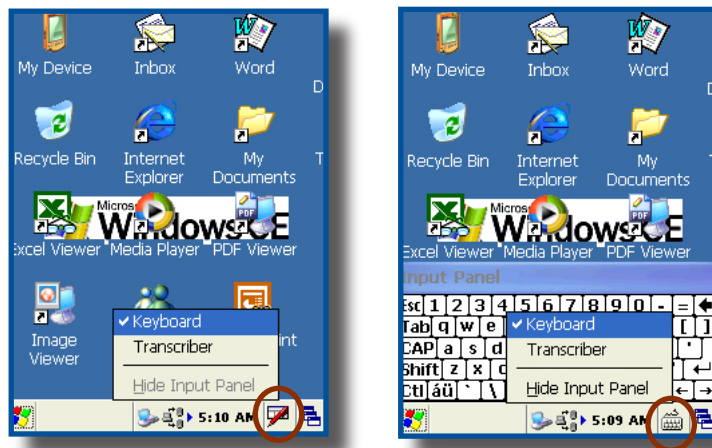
My Device
Inbox
Word
D
Recycle Bin
Internet Explorer
My Documents
T
Micros
Windows
E
Excel Viewer
Media Player
PDF Viewer
Image Viewer
int
✔Keyboard
Transcriber
Hide Input Panel
5:10 AM

My Device
Inbox
Word
D
Recycle Bin
Internet Explorer
My Documents
T
Micros
Windows
E
Excel Viewer
Media Player
PDF Viewer
Input Panel
Esc 1 2 3 4 5 6 7 8 9 0 - = ←
Tab q w e
[ ]
CAP a s d
Shift z x c
Ctl áü `
✔Keyboard
Transcriber
Hide Input Panel
5:09 AM